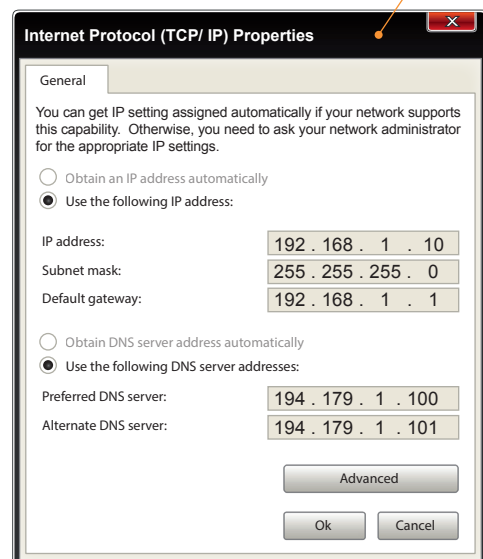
Internet Protocol (TCP/ IP) Properties

General

You can get IP setting assigned automatically if your network supports this capability. Otherwise, you need to ask your network administrator for the appropriate IP settings.

Obtain an IP address automatically

Use the following IP address:

| | |
|---|---|
| IP address: | 192 . 168 . 1 . 10 |
| Subnet mask: | 255 . 255 . 255 . 0 |
| Default gateway: | 192 . 168 . 1 . 1 |

Obtain DNS server address automatically

Use the following DNS server addresses:

| | |
|---|---|
| Preferred DNS server: | 194 . 179 . 1 . 100 |
| Alternate DNS server: | 194 . 179 . 1 . 101 |

Advanced

Ok

Cancel